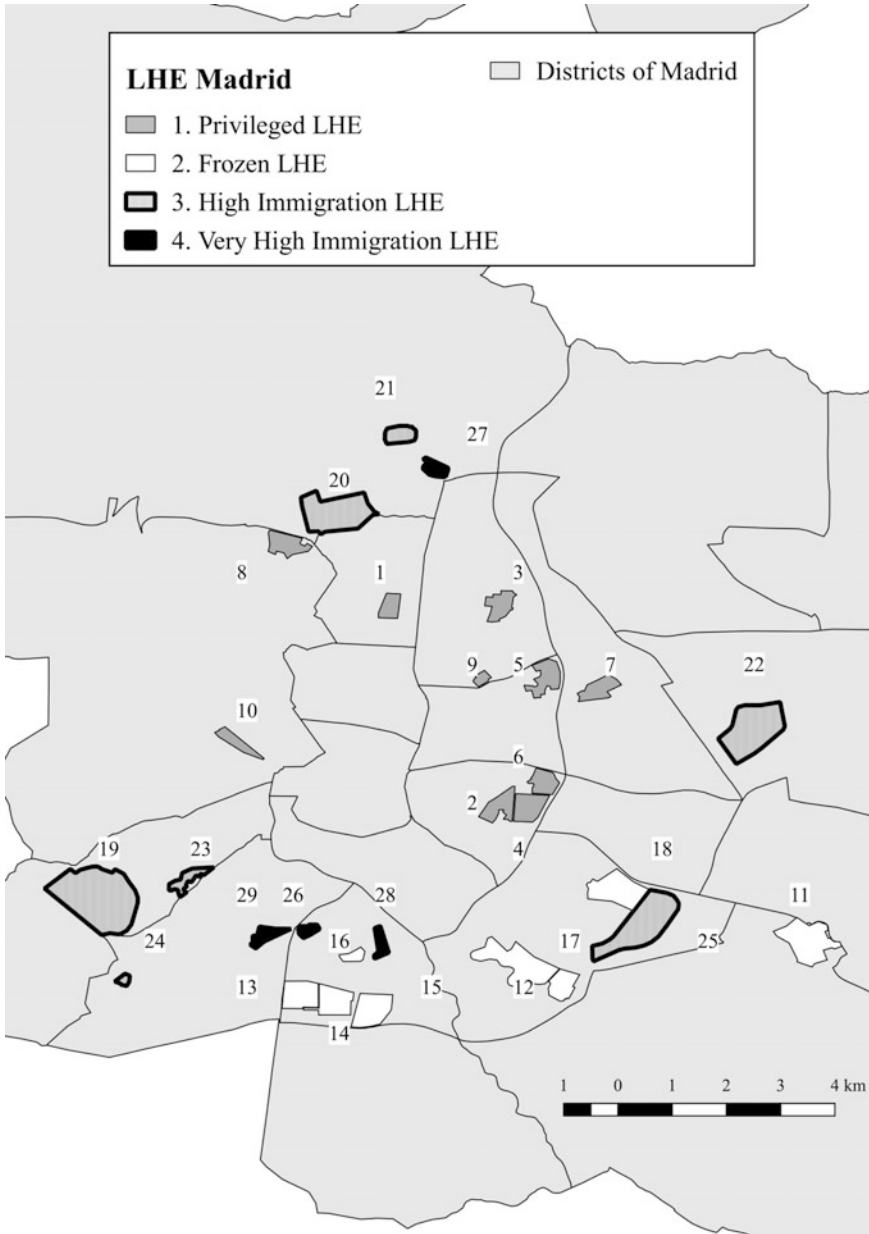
LHE Madrid
Districts of Madrid
1. Privileged LHE
2. Frozen LHE
3. High Immigration LHE
4. Very High Immigration LHE

21
27
20
8
1
3
9
5
7
22
10
6
2
4
18
19
23
29
26
28
11
24
16
17
25
13
15
12
14

1 0 1 2 3 4 km